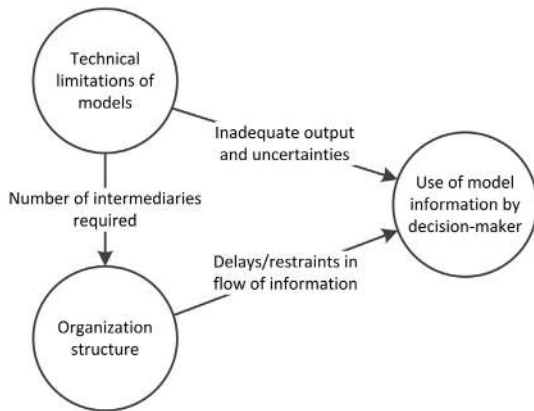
Technical limitations of models

Inadequate output and uncertainties

Use of model information by decision-maker

Number of intermediaries required

Delays/restraints in flow of information

Organization structure